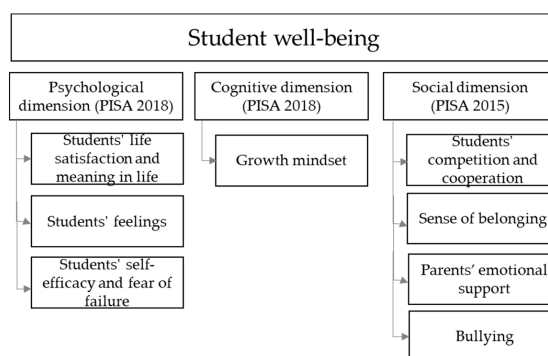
Student well-being

Psychological dimension (PISA 2018)

Students' life satisfaction and meaning in life

Students' feelings

Students' self-efficacy and fear of failure

Cognitive dimension (PISA 2018)

Growth mindset

Social dimension (PISA 2015)

Students' competition and cooperation

Sense of belonging

Parents' emotional support

Bullying